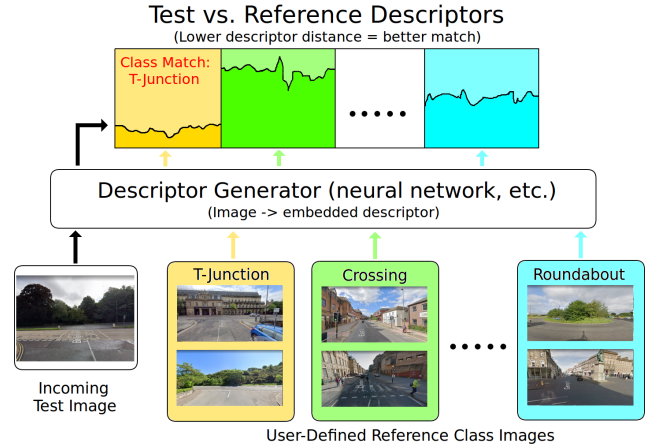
Test vs. Reference Descriptors
(Lower descriptor distance = better match)

Class Match:
T-Junction

.....

Descriptor Generator (neural network, etc.)
(Image -> embedded descriptor)

T-Junction

Crossing

Roundabout

......

Incoming
Test Image

User-Defined Reference Class Images